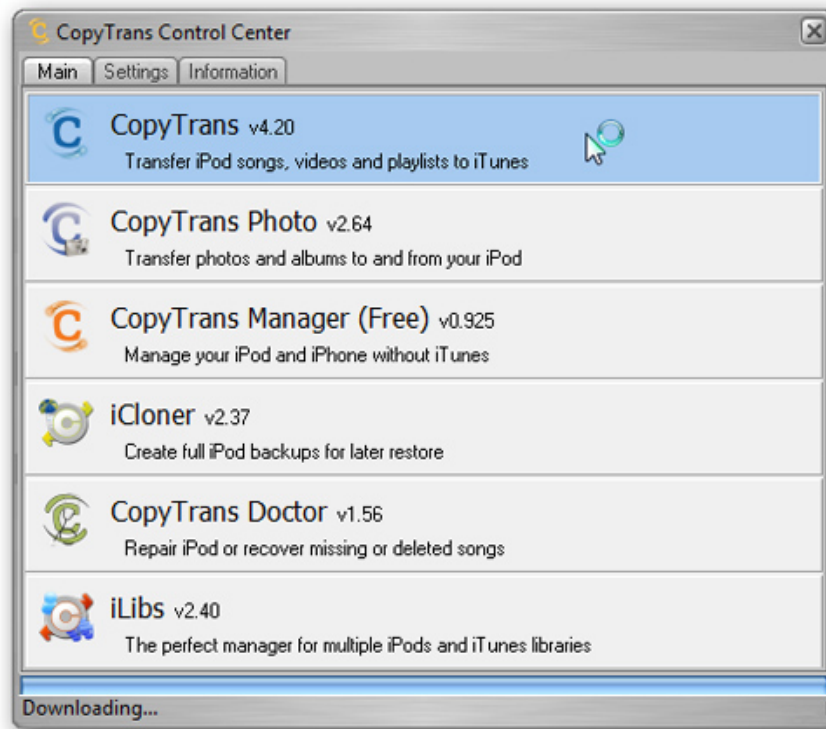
CopyTrans Control Center

Main | Settings | Information

CopyTrans v4.20
Transfer iPod songs, videos and playlists to iTunes

CopyTrans Photo v2.64
Transfer photos and albums to and from your iPod

CopyTrans Manager (Free) v0.925
Manage your iPod and iPhone without iTunes

iCloner v2.37
Create full iPod backups for later restore

CopyTrans Doctor v1.56
Repair iPod or recover missing or deleted songs

iLibs v2.40
The perfect manager for multiple iPods and iTunes libraries

Downloading...